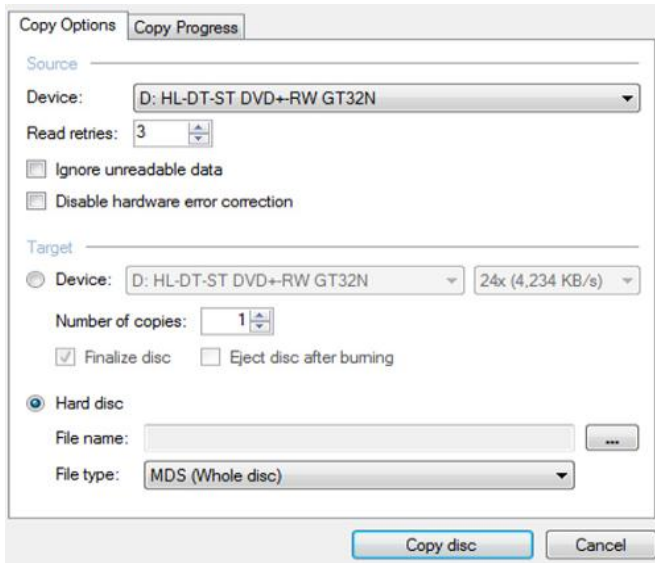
Copy Options | Copy Progress

Source

Device: D: HL-DT-ST DVD+-RW GT32N

Read retries: 3

Ignore unreadable data

Disable hardware error correction

Target

Device: D: HL-DT-ST DVD+-RW GT32N 24x (4,234 KB/s)

Number of copies: 1

Finalize disc Eject disc after burning

Hard disc

File name: ...

File type: MDS (Whole disc)

Copy disc Cancel